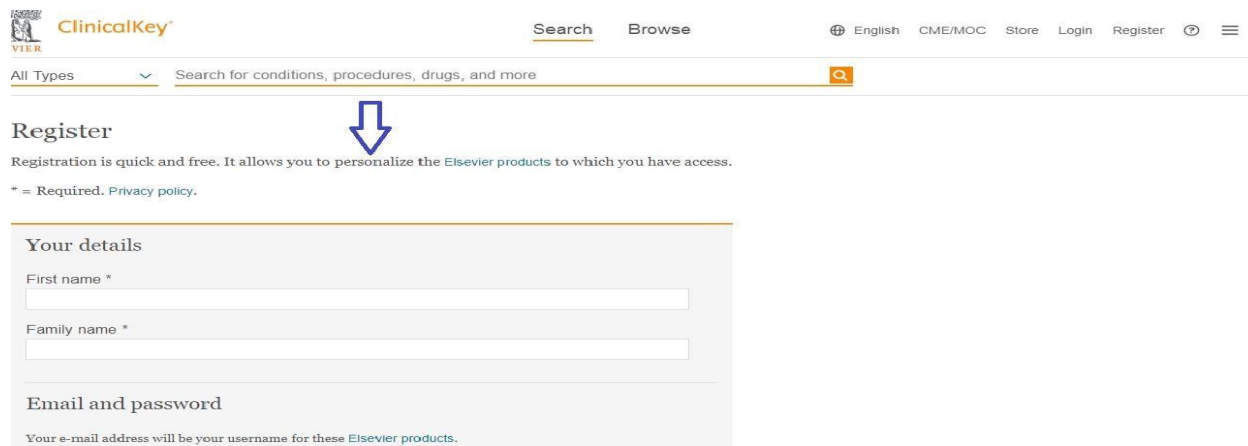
VIER ClinicalKey®

Search Browse

English CME/MOC Store Login Register

All Types

Search for conditions, procedures, drugs, and more

Register

Registration is quick and free. It allows you to personalize the Elsevier products to which you have access.

* = Required. Privacy policy.

Your details

First name *

Family name *

Email and password

Your e-mail address will be your username for these Elsevier products.